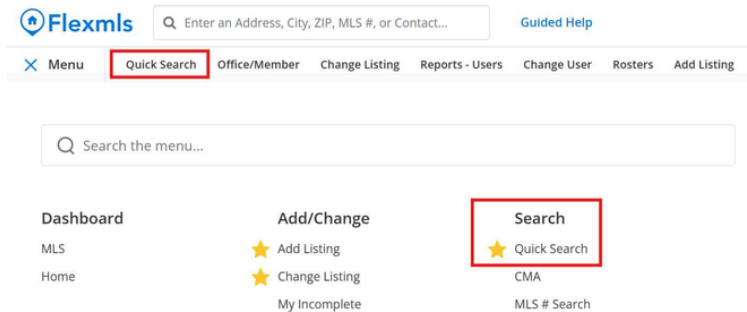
Flexmls

Enter an Address, City, ZIP, MLS #, or Contact...

Guided Help

Menu

Quick Search

Office/Member

Change Listing

Reports - Users

Change User

Rosters

Add Listing

Search the menu...

Dashboard

MLS

Home

Add/Change

Add Listing

Change Listing

My Incomplete

Search

Quick Search

CMA

MLS # Search